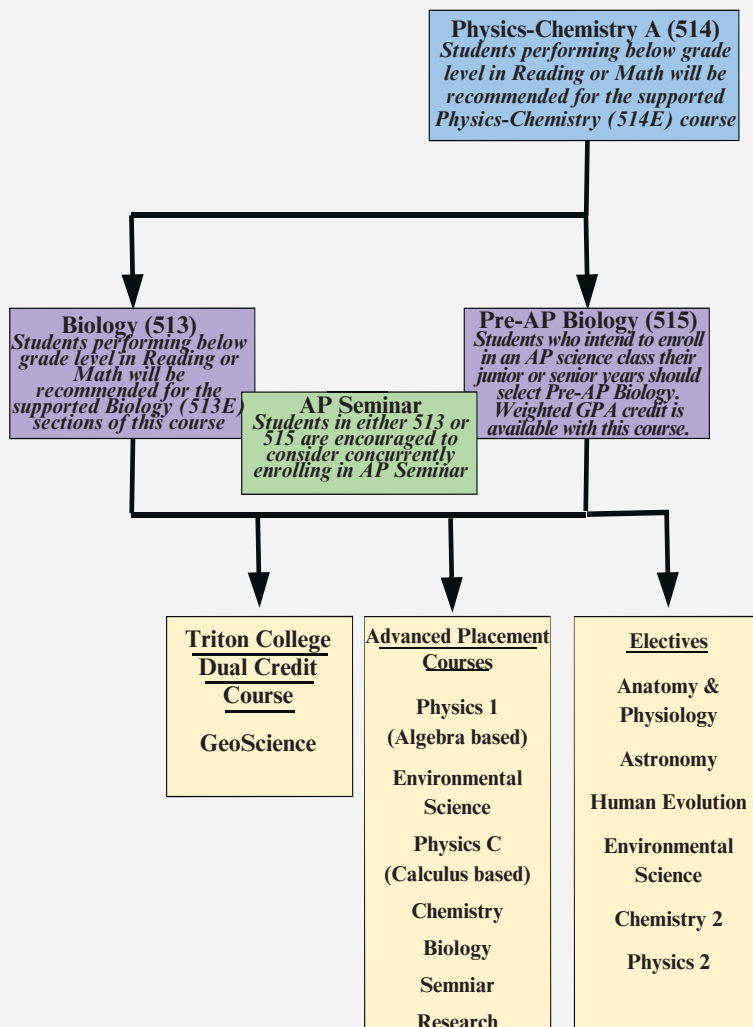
Physics-Chemistry A (514)
Students performing below grade level in Reading or Math will be recommended for the supported Physics-Chemistry (514E) course

Biology (513)
Students performing below grade level in Reading or Math will be recommended for the supported Biology (513E) sections of this course

Pre-AP Biology (515)
Students who intend to enroll in an AP science class their junior or senior years should select Pre-AP Biology. Weighted GPA credit is available with this course.

AP Seminar
Students in either 513 or 515 are encouraged to consider concurrently enrolling in AP Seminar

Triton College Dual Credit Course

GeoScience

Advanced Placement Courses

Physics 1 (Algebra based)

Environmental Science

Physics C (Calculus based)

Chemistry

Biology

Semniar

Research

Electives

Anatomy & Physiology

Astronomy

Human Evolution

Environmental Science

Chemistry 2

Physics 2